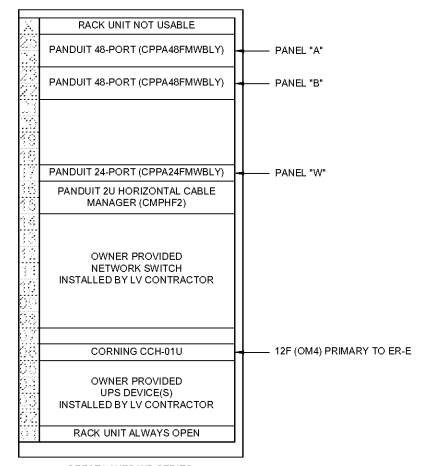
RACK UNIT NOT USABLE

PANDUIT 48-PORT (CPPA48FMWBLY)

PANEL "A"

PANDUIT 48-PORT (CPPA48FMWBLY)

PANEL "B"

PANDUIT 24-PORT (CPPA24FMWBLY)

PANEL "W"

PANDUIT 2U HORIZONTAL CABLE MANAGER (CMPHF2)

OWNER PROVIDED NETWORK SWITCH INSTALLED BY LV CONTRACTOR

CORNING CCH-01U

12F (OM4) PRIMARY TO ER-E

OWNER PROVIDED UPS DEVICE(S) INSTALLED BY LV CONTRACTOR

RACK UNIT ALWAYS OPEN

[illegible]